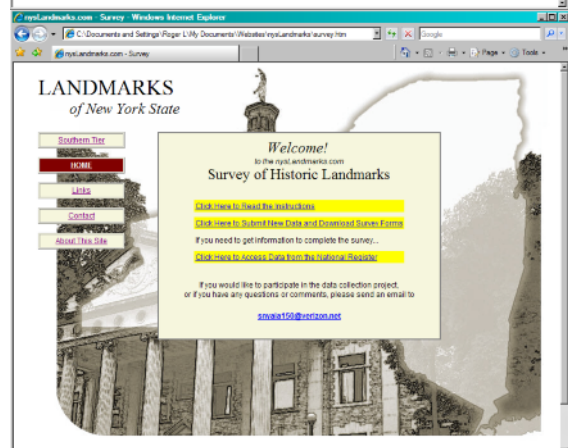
nysLandmarks.com - Survey - Windows Internet Explorer

C:\Documents and Settings\Roger L\My Documents\Websites\nysLandmarks\survey.htm

Google

nysLandmarks.com - Survey

Page

Tools

LANDMARKS

of New York State

Southern Tier

HOME

Links

Contact

About This Site

Welcome!

to the nysLandmarks.com

Survey of Historic Landmarks

Click Here to Read the Instructions

Click Here to Submit New Data and Download Survey Forms

If you need to get information to complete the survey...

Click Here to Access Data from the National Register

If you would like to participate in the data collection project, or if you have any questions or comments, please send an email to

snyala150@verizon.net